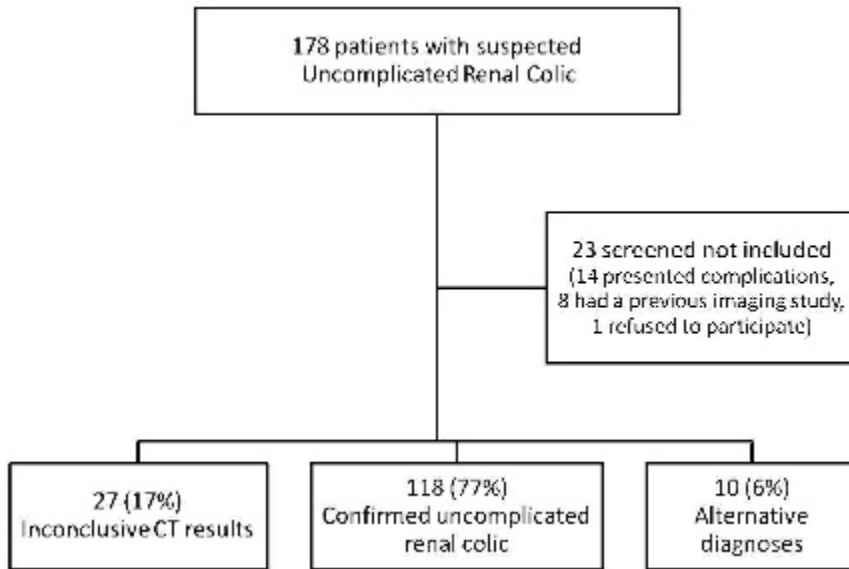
178 patients with suspected Uncomplicated Renal Colic

23 screened not included (14 presented complications, 8 had a previous imaging study, 1 refused to participate)

27 (17%) Inconclusive CT results

118 (77%) Confirmed uncomplicated renal colic

10 (6%) Alternative diagnoses